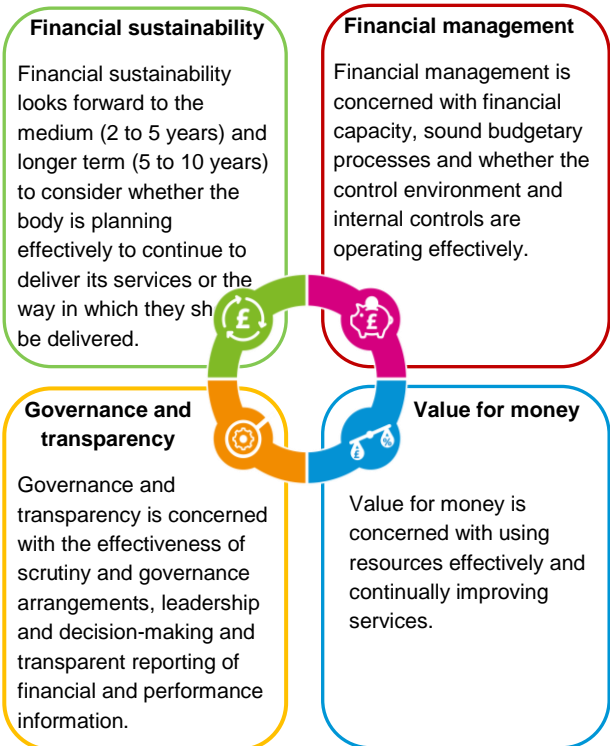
Financial sustainability

Financial sustainability looks forward to the medium (2 to 5 years) and longer term (5 to 10 years) to consider whether the body is planning effectively to continue to deliver its services or the way in which they sh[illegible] be delivered.

Financial management

Financial management is concerned with financial capacity, sound budgetary processes and whether the control environment and internal controls are operating effectively.

£

£

Governance and transparency

Governance and transparency is concerned with the effectiveness of scrutiny and governance arrangements, leadership and decision-making and transparent reporting of financial and performance information.

Value for money

£ %

Value for money is concerned with using resources effectively and continually improving services.